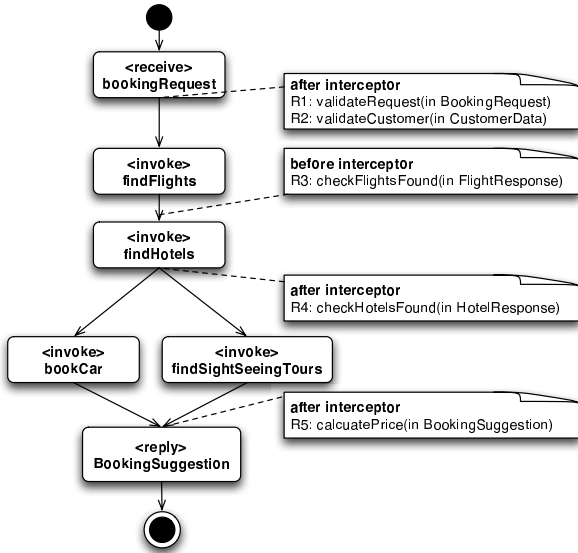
<receive>
bookingRequest

after interceptor
R1: validateRequest(in BookingRequest)
R2: validateCustomer(in CustomerData)

<invoke>
findFlights

before interceptor
R3: checkFlightsFound(in FlightResponse)

<invoke>
findHotels

after interceptor
R4: checkHotelsFound(in HotelResponse)

<invoke>
bookCar

<invoke>
findSightSeeingTours

after interceptor
R5: calcuatePrice(in BookingSuggestion)

<reply>
BookingSuggestion